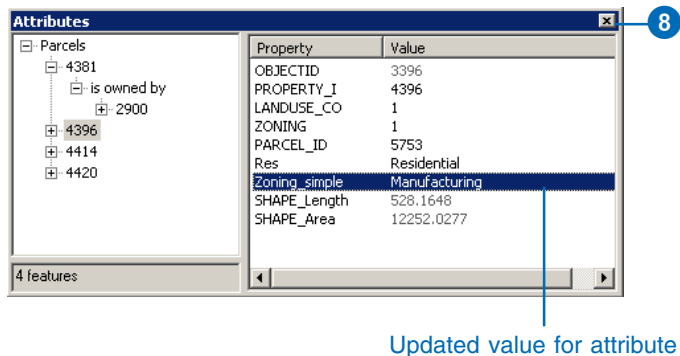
Attributes

8

Parcels
4381
is owned by
2900
4396
4414
4420

4 features

| Property | Value |
|---|---|
| OBJECTID | 3396 |
| PROPERTY_I | 4396 |
| LANDUSE_CO | 1 |
| ZONING | 1 |
| PARCEL_ID | 5753 |
| Res | Residential |
| Zoning_simple | Manufacturing |
| SHAPE_Length | 528.1648 |
| SHAPE_Area | 12252.0277 |

Updated value for attribute